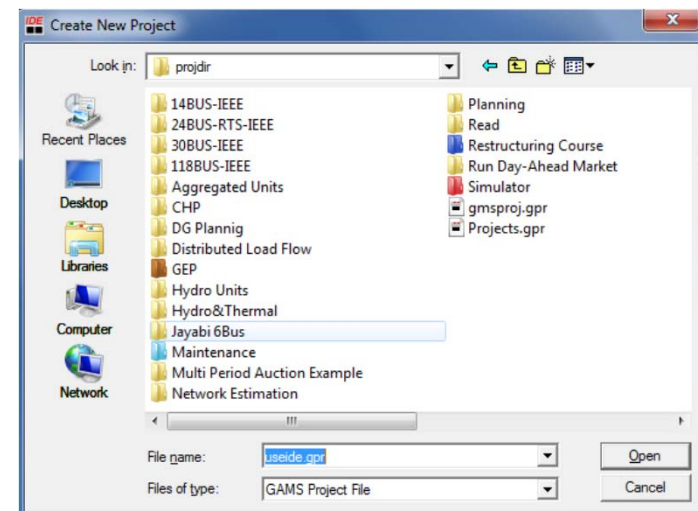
Create New Project

Look in: projdir

Recent Places
Desktop
Libraries
Computer
Network

14BUS-IEEE
24BUS-RTS-IEEE
30BUS-IEEE
118BUS-IEEE
Aggregated Units
CHP
DG Plannig
Distributed Load Flow
GEP
Hydro Units
Hydro&Thermal
Jayabi 6Bus
Maintenance
Multi Period Auction Example
Network Estimation

Planning
Read
Restructuring Course
Run Day-Ahead Market
Simulator
gmsproj.gpr
Projects.gpr

File name: useide.gpr
Files of type: GAMS Project File

Open
Cancel